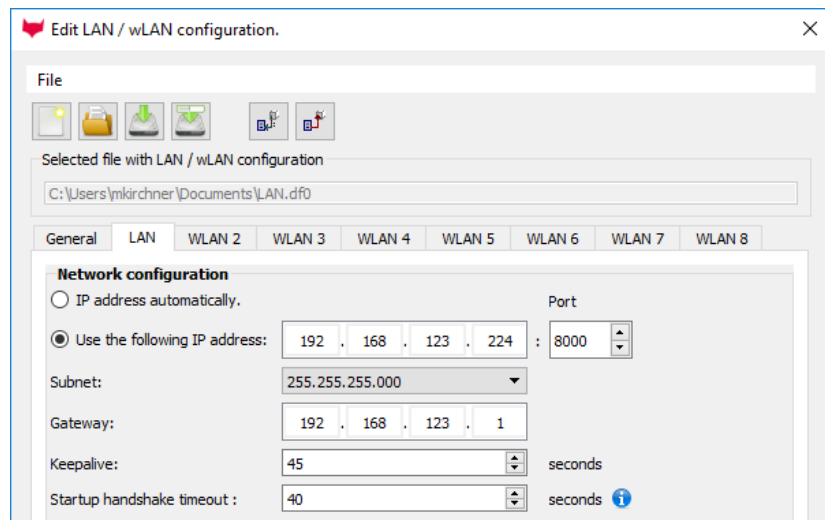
Edit LAN / wLAN configuration.

File

Selected file with LAN / wLAN configuration

C:\Users\mkirchner\Documents\LAN.df0

General | LAN | WLAN 2 | WLAN 3 | WLAN 4 | WLAN 5 | WLAN 6 | WLAN 7 | WLAN 8

Network configuration

IP address automatically.

Port

Use the following IP address: 192 . 168 . 123 . 224 : 8000

Subnet: 255.255.255.000

Gateway: 192 . 168 . 123 . 1

Keepalive: 45 seconds

Startup handshake timeout : 40 seconds